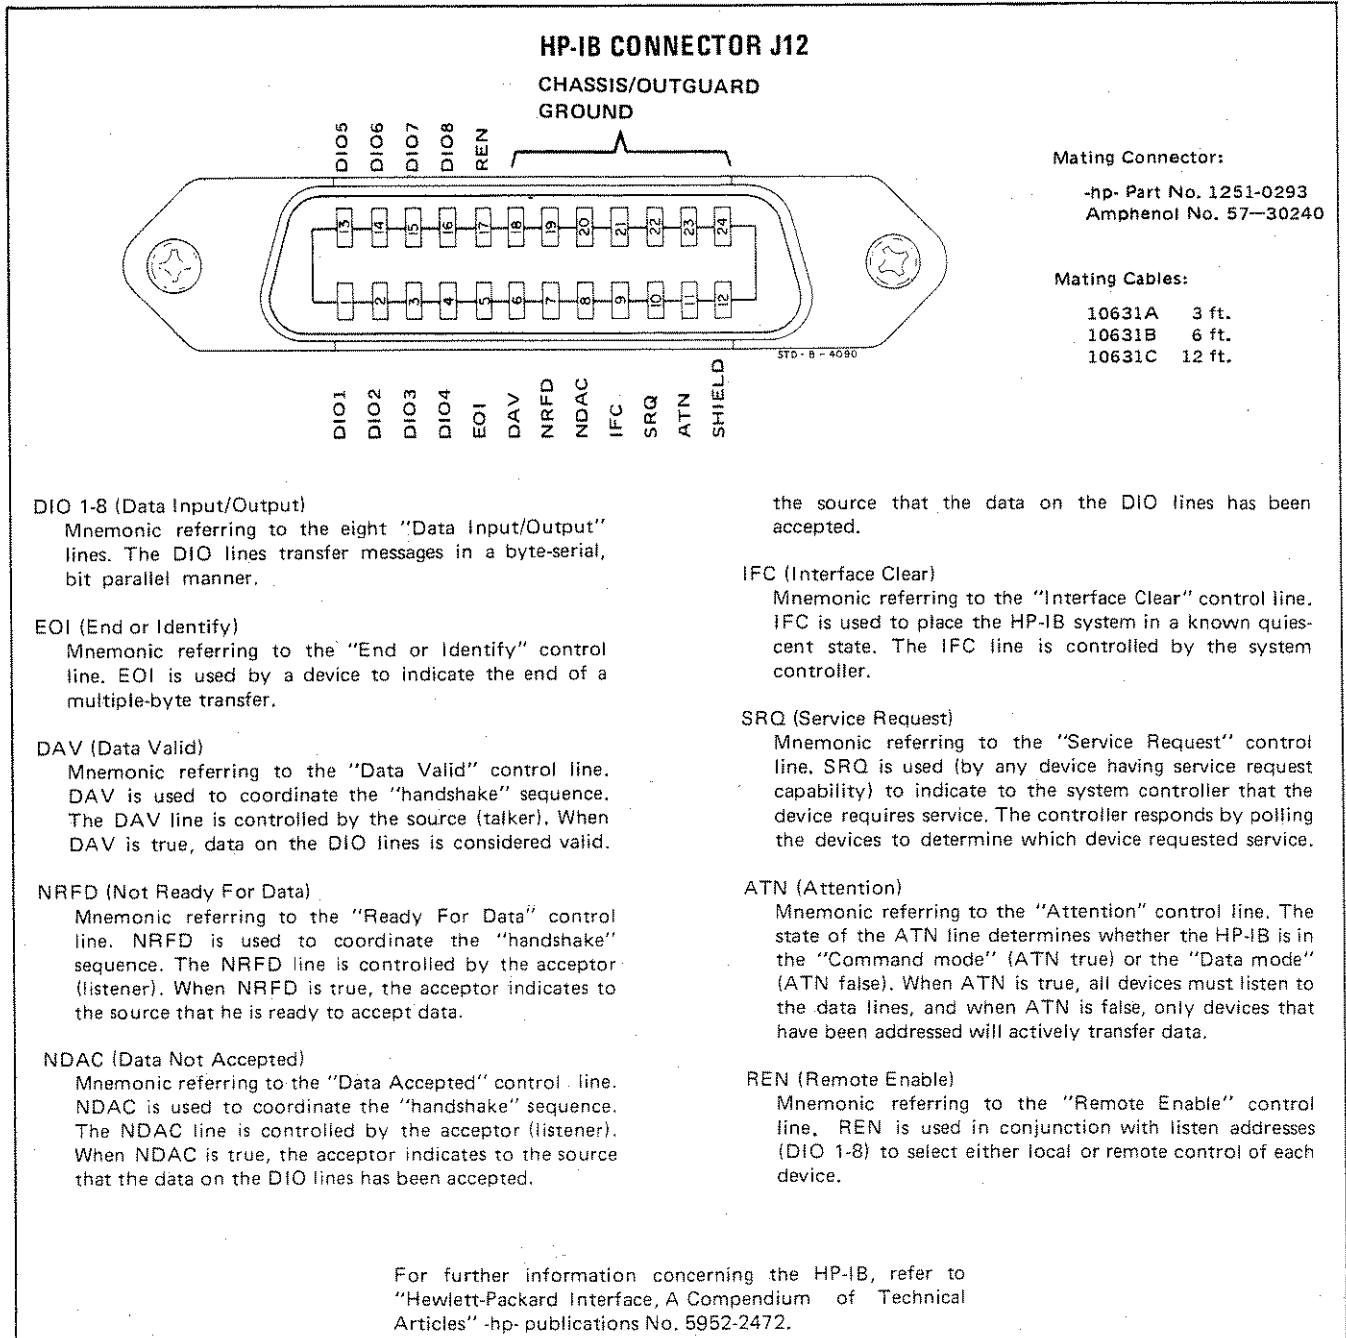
HP-IB CONNECTOR J12

CHASSIS/OUTGUARD GROUND

DIO5 DIO6 DIO7 DIO8 REN

13 14 15 16 17 18 19 20 21 22 23 24

1 2 3 4 5 6 7 8 9 10 11 12

STD - B - 4090

DIO1 DIO2 DIO3 DIO4 EOI DAV NRFD NDAC IFC SRQ ATN SHIELD

Mating Connector:

-hp- Part No. 1251-0293
Amphenol No. 57—30240

Mating Cables:

10631A 3 ft.
10631B 6 ft.
10631C 12 ft.

DIO 1-8 (Data Input/Output)
Mnemonic referring to the eight "Data Input/Output" lines. The DIO lines transfer messages in a byte-serial, bit parallel manner.

EOI (End or Identify)
Mnemonic referring to the "End or Identify" control line. EOI is used by a device to indicate the end of a multiple-byte transfer.

DAV (Data Valid)
Mnemonic referring to the "Data Valid" control line. DAV is used to coordinate the "handshake" sequence. The DAV line is controlled by the source (talker). When DAV is true, data on the DIO lines is considered valid.

NRFD (Not Ready For Data)
Mnemonic referring to the "Ready For Data" control line. NRFD is used to coordinate the "handshake" sequence. The NRFD line is controlled by the acceptor (listener). When NRFD is true, the acceptor indicates to the source that he is ready to accept data.

NDAC (Data Not Accepted)
Mnemonic referring to the "Data Accepted" control line. NDAC is used to coordinate the "handshake" sequence. The NDAC line is controlled by the acceptor (listener). When NDAC is true, the acceptor indicates to the source that the data on the DIO lines has been accepted.

the source that the data on the DIO lines has been accepted.

IFC (Interface Clear)
Mnemonic referring to the "Interface Clear" control line. IFC is used to place the HP-IB system in a known quiescent state. The IFC line is controlled by the system controller.

SRQ (Service Request)
Mnemonic referring to the "Service Request" control line. SRQ is used (by any device having service request capability) to indicate to the system controller that the device requires service. The controller responds by polling the devices to determine which device requested service.

ATN (Attention)
Mnemonic referring to the "Attention" control line. The state of the ATN line determines whether the HP-IB is in the "Command mode" (ATN true) or the "Data mode" (ATN false). When ATN is true, all devices must listen to the data lines, and when ATN is false, only devices that have been addressed will actively transfer data.

REN (Remote Enable)
Mnemonic referring to the "Remote Enable" control line. REN is used in conjunction with listen addresses (DIO 1-8) to select either local or remote control of each device.

For further information concerning the HP-IB, refer to "Hewlett-Packard Interface, A Compendium of Technical Articles" -hp- publications No. 5952-2472.